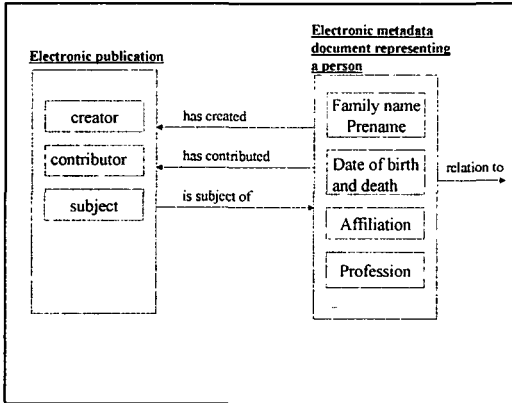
Electronic publication

creator

contributor

subject

has created

has contributed

is subject of

Electronic metadata document representing a person

Family name Prename

Date of birth and death

Affiliation

Profession

...

relation to